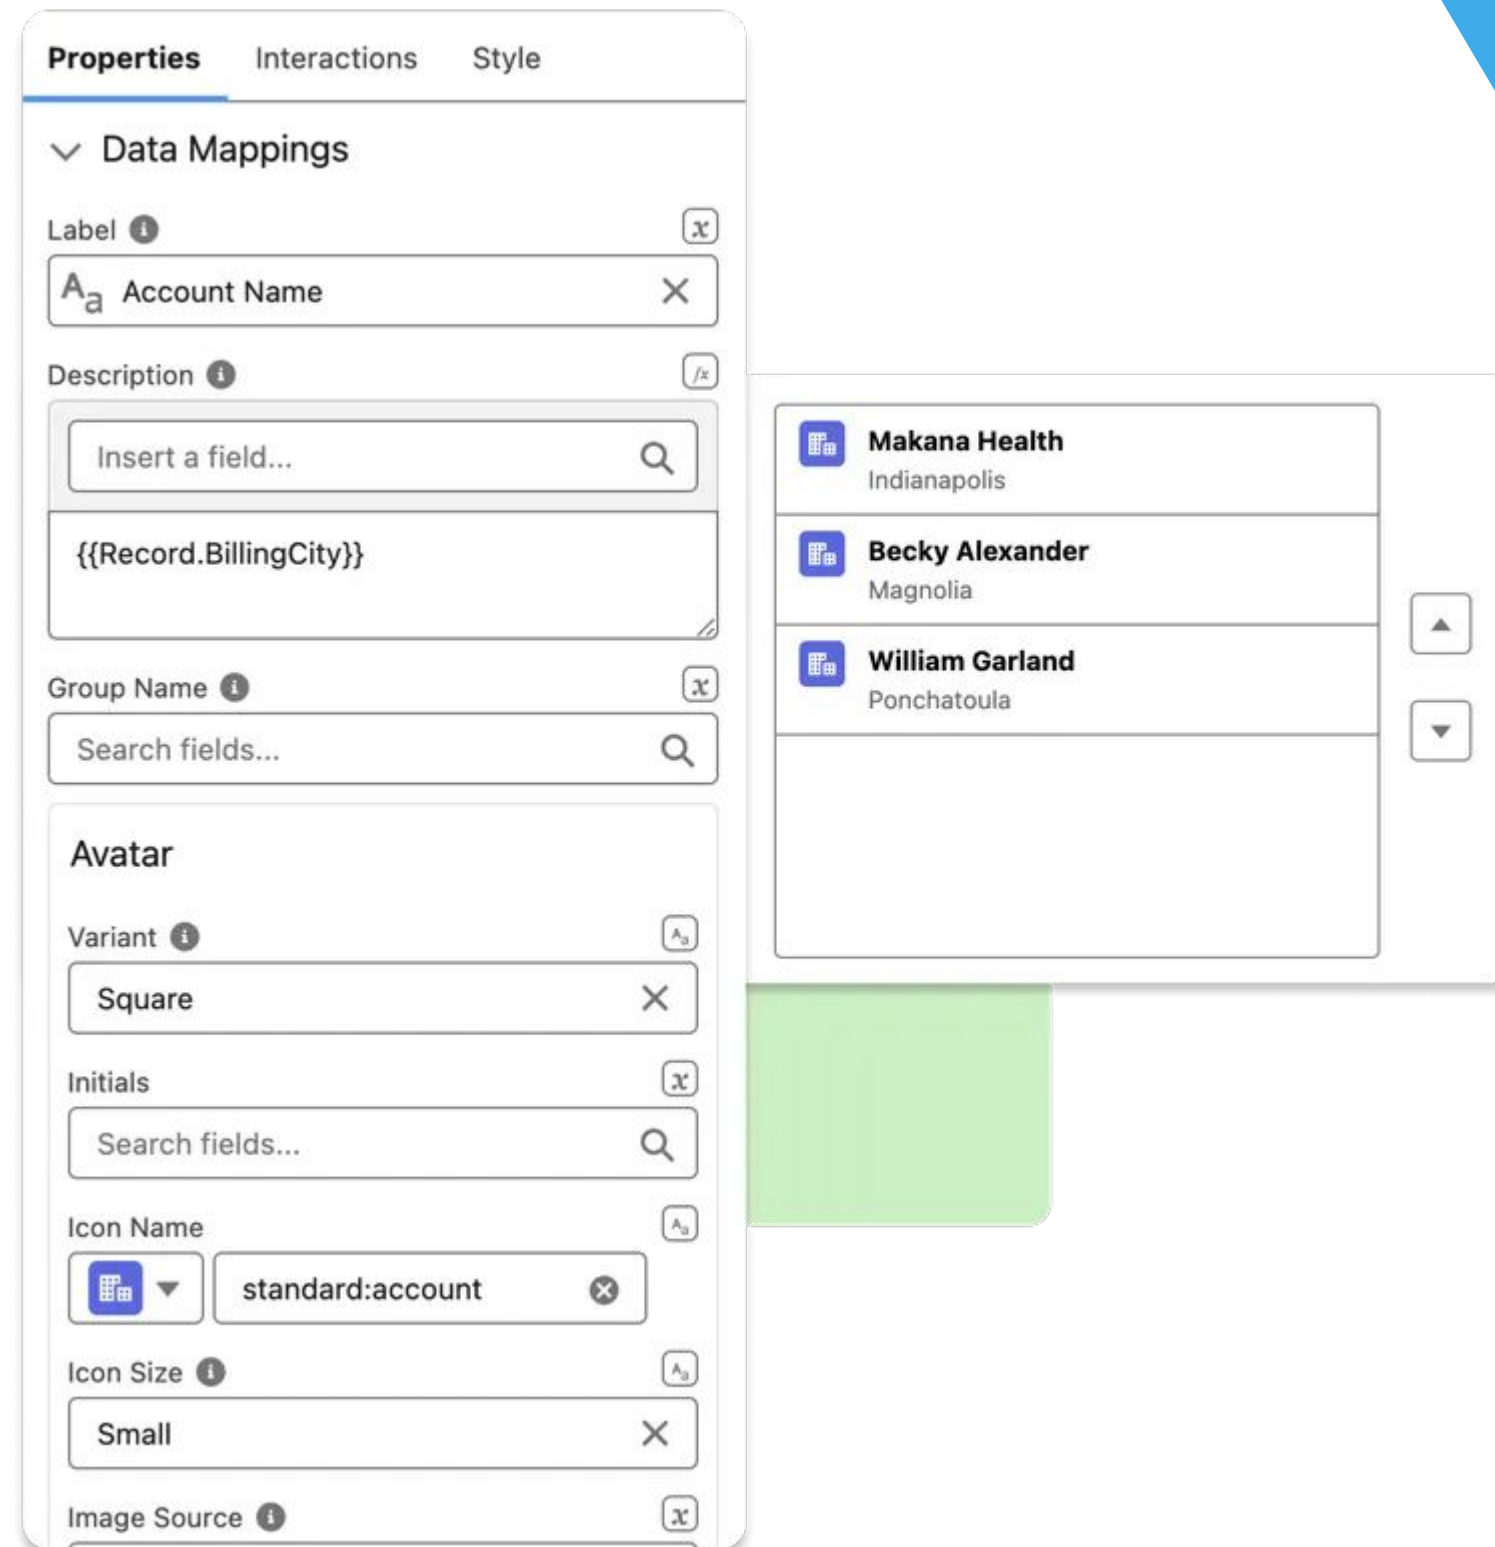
Properties Interactions Style

Data Mappings

Label

Account Name

Description

Insert a field...

{{Record.BillingCity}}

Group Name

Search fields...

Avatar

Variant

Square

Initials

Search fields...

Icon Name

standard:account

Icon Size

Small

Image Source

Makana Health
Indianapolis

Becky Alexander
Magnolia

William Garland
Ponchatoula